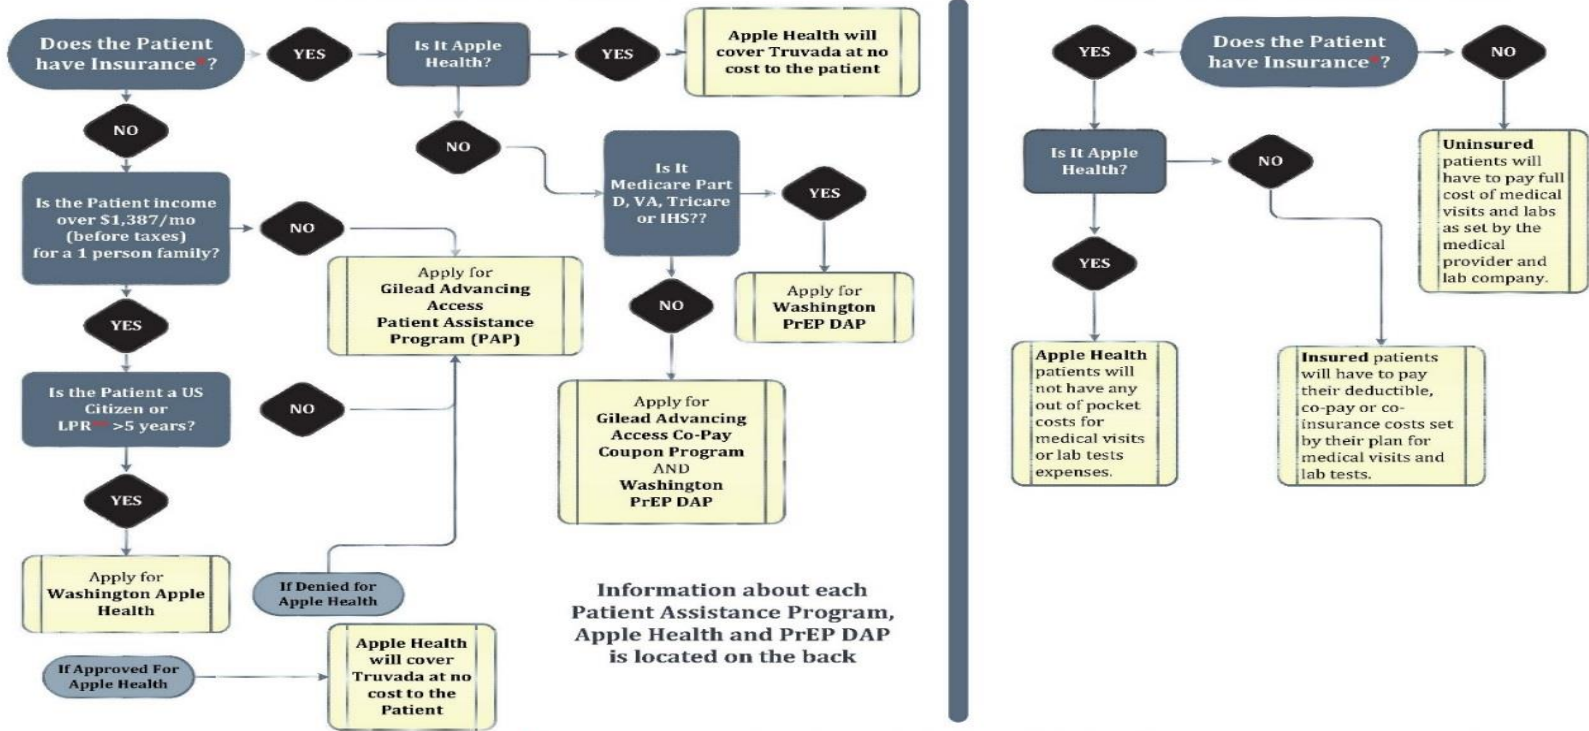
Does the Patient have Insurance*?

YES

Is It Apple Health?

YES

Apple Health will cover Truvada at no cost to the patient

NO

NO

Is It Medicare Part D, VA, Tricare or IHS??

YES

Is the Patient income over $1,387/mo (before taxes) for a 1 person family?

NO

Apply for Gilead Advancing Access Patient Assistance Program (PAP)

Apply for Washington PrEP DAP

NO

YES

Is the Patient a US Citizen or LPR** >5 years?

NO

Apply for Gilead Advancing Access Co-Pay Coupon Program AND Washington PrEP DAP

YES

Apply for Washington Apple Health

If Denied for Apple Health

Information about each Patient Assistance Program, Apple Health and PrEP DAP is located on the back

If Approved For Apple Health

Apple Health will cover Truvada at no cost to the Patient

YES

Does the Patient have Insurance*?

NO

Is It Apple Health?

NO

Uninsured patients will have to pay full cost of medical visits and labs as set by the medical provider and lab company.

YES

Apple Health patients will not have any out of pocket costs for medical visits or lab tests expenses.

Insured patients will have to pay their deductible, co-pay or co-insurance costs set by their plan for medical visits and lab tests.